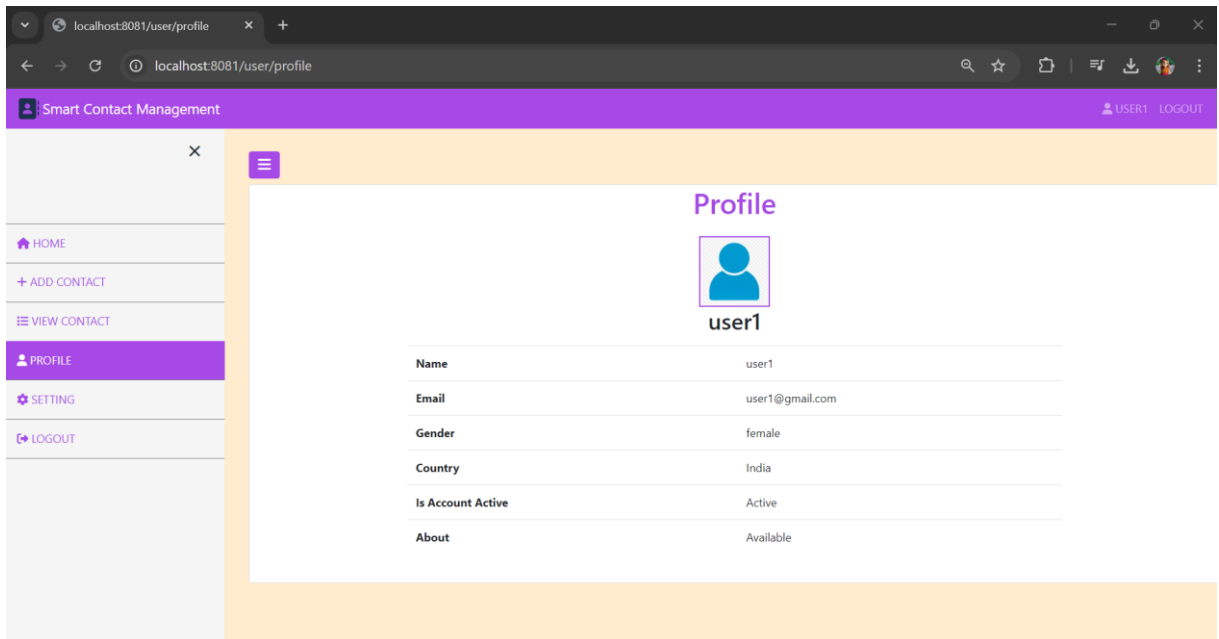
localhost:8081/user/profile

localhost:8081/user/profile

Smart Contact Management

USER1 LOGOUT

HOME
+ ADD CONTACT
VIEW CONTACT
PROFILE
SETTING
LOGOUT

Profile

user1

| Name | user1 |
|---|---|
| Email | user1@gmail.com |
| Gender | female |
| Country | India |
| Is Account Active | Active |
| About | Available |